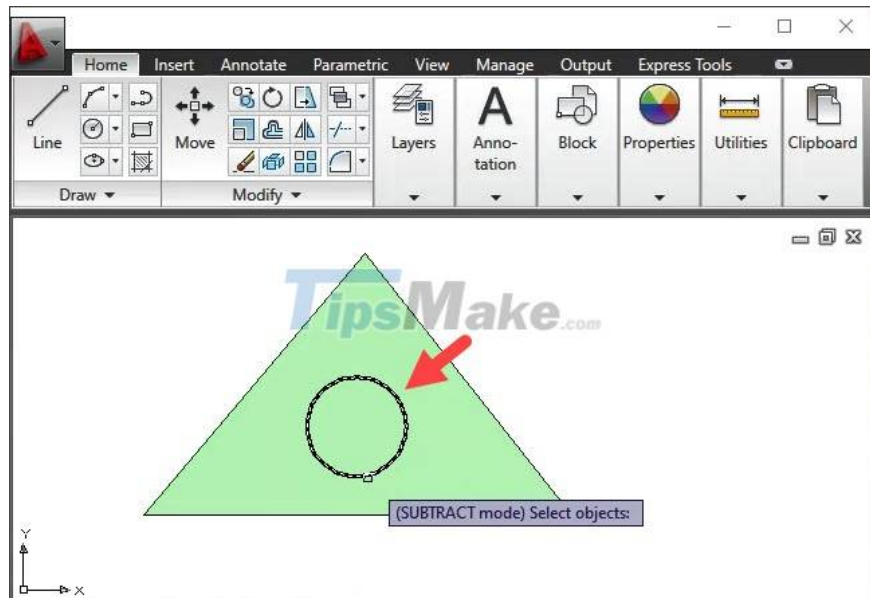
Home Insert Annotate Parametric View Manage Output Express Tools

Line

Move

Layers

Annotation

Block

Properties

Utilities

Clipboard

Draw ▾

Modify ▾

TipsMake.com

(SUBTRACT mode) Select objects:

Y

X